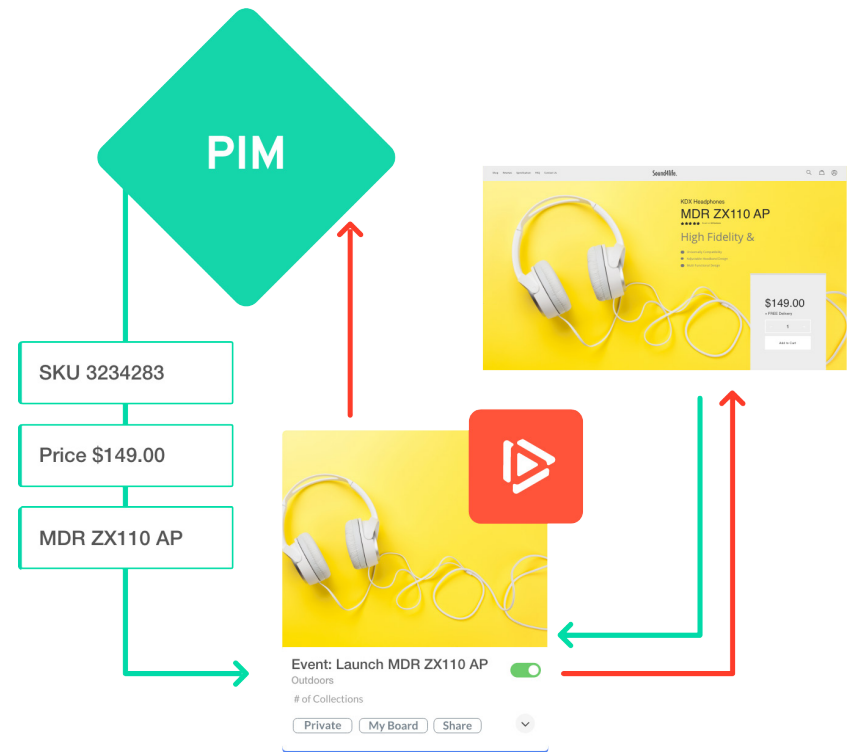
PIM

SKU 3234283

Price $149.00

MDR ZX110 AP

SoundLife

KDX Headphones

MDR ZX110 AP

High Fidelity &

$149.00

Add to Cart

Event: Launch MDR ZX110 AP

Outdoors

# of Collections

Private

My Board

Share